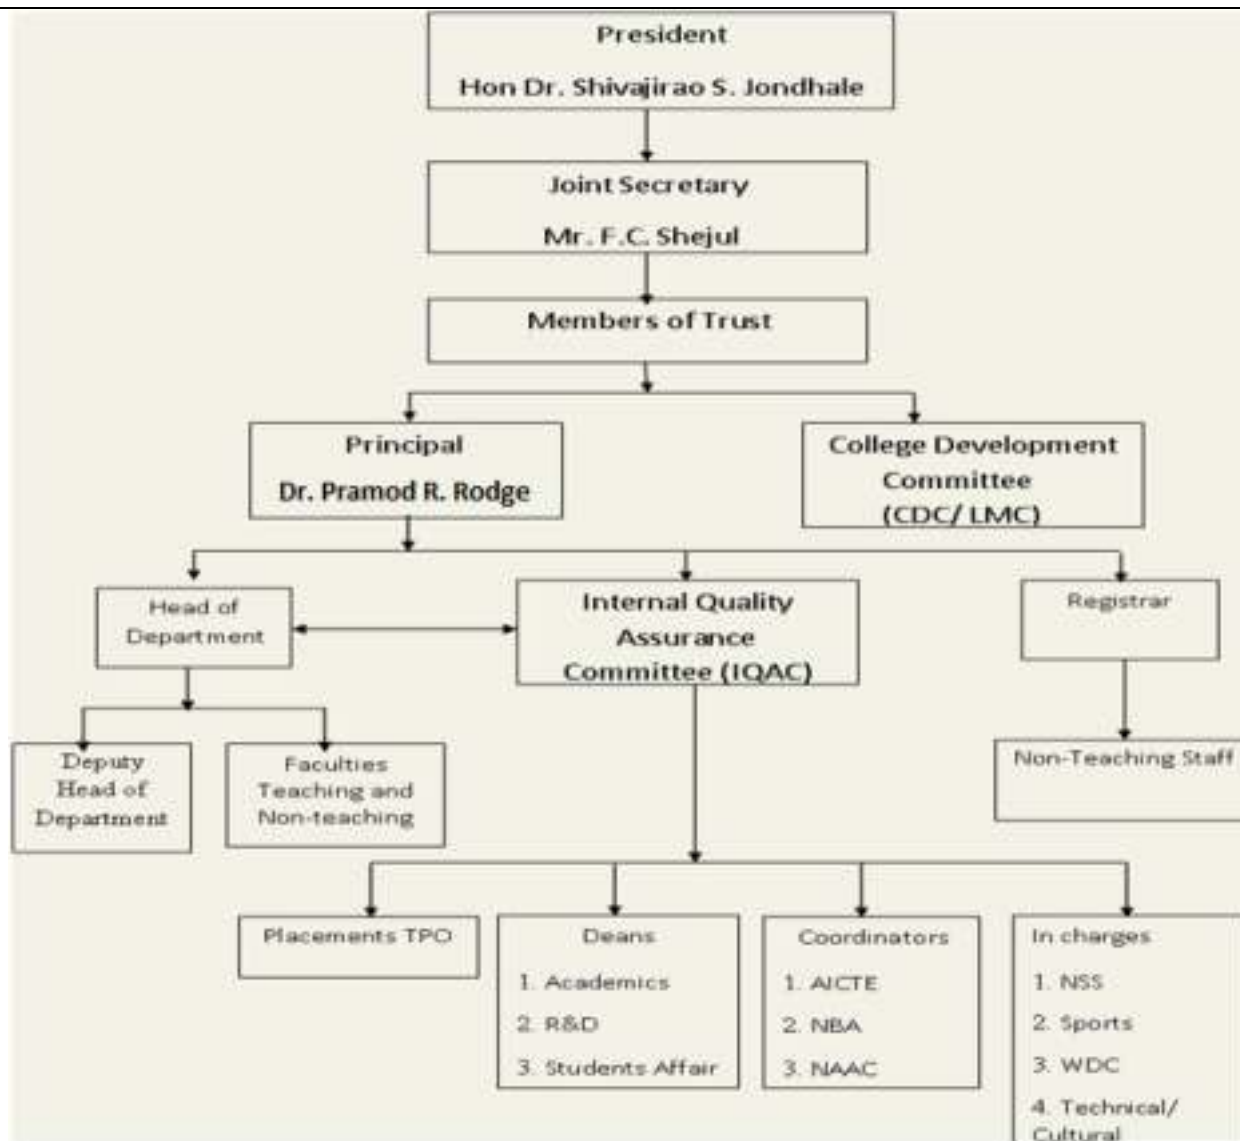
President

Hon Dr. Shivajirao S. Jondhale

Joint Secretary

Mr. F.C. Shejul

Members of Trust

Principal

Dr. Pramod R. Rodge

College Development Committee (CDC/ LMC)

Head of Department

Internal Quality Assurance Committee (IQAC)

Registrar

Deputy Head of Department

Faculties Teaching and Non-teaching

Non-Teaching Staff

Placements TPO

Deans

1. Academics

2. R&D

3. Students Affair

Coordinators

1. AICTE

2. NBA

3. NAAC

In charges

1. NSS

2. Sports

3. WDC

4. Technical/ Cultural